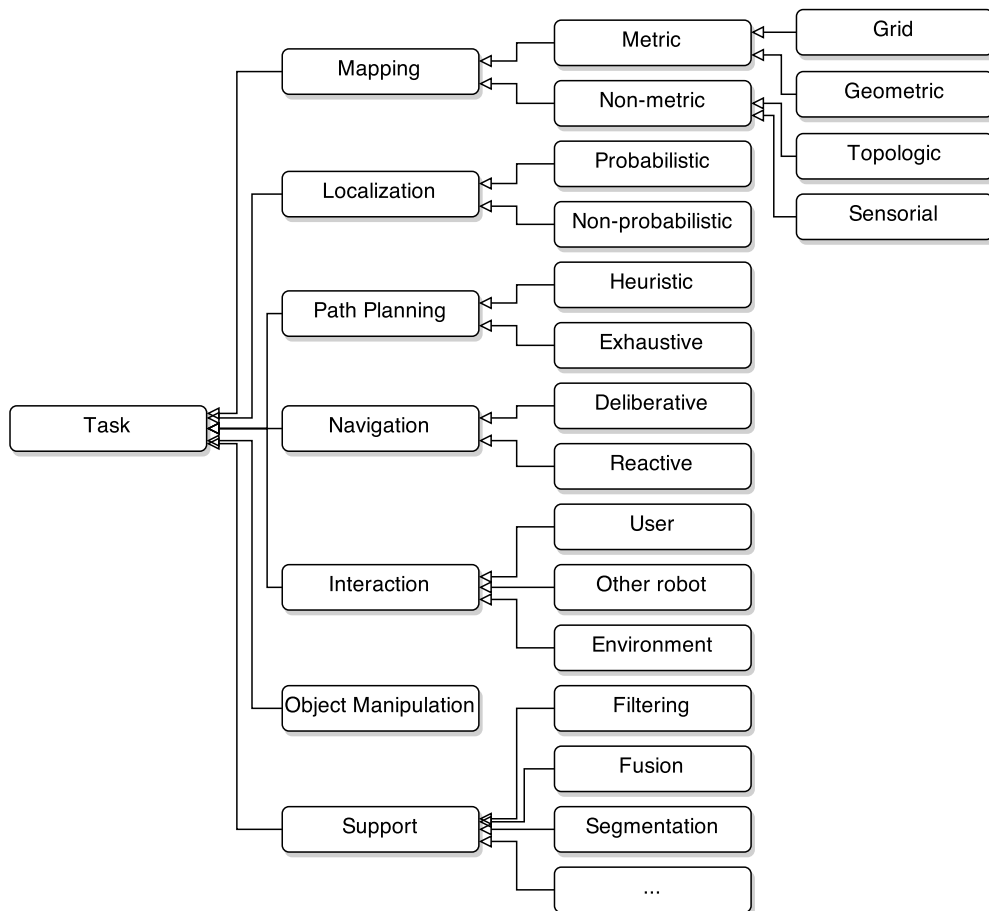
Task

Mapping

Metric

Grid

Non-metric

Geometric

Topologic

Sensorial

Localization

Probabilistic

Non-probabilistic

Path Planning

Heuristic

Exhaustive

Navigation

Deliberative

Reactive

Interaction

User

Other robot

Environment

Object Manipulation

Support

Filtering

Fusion

Segmentation

...